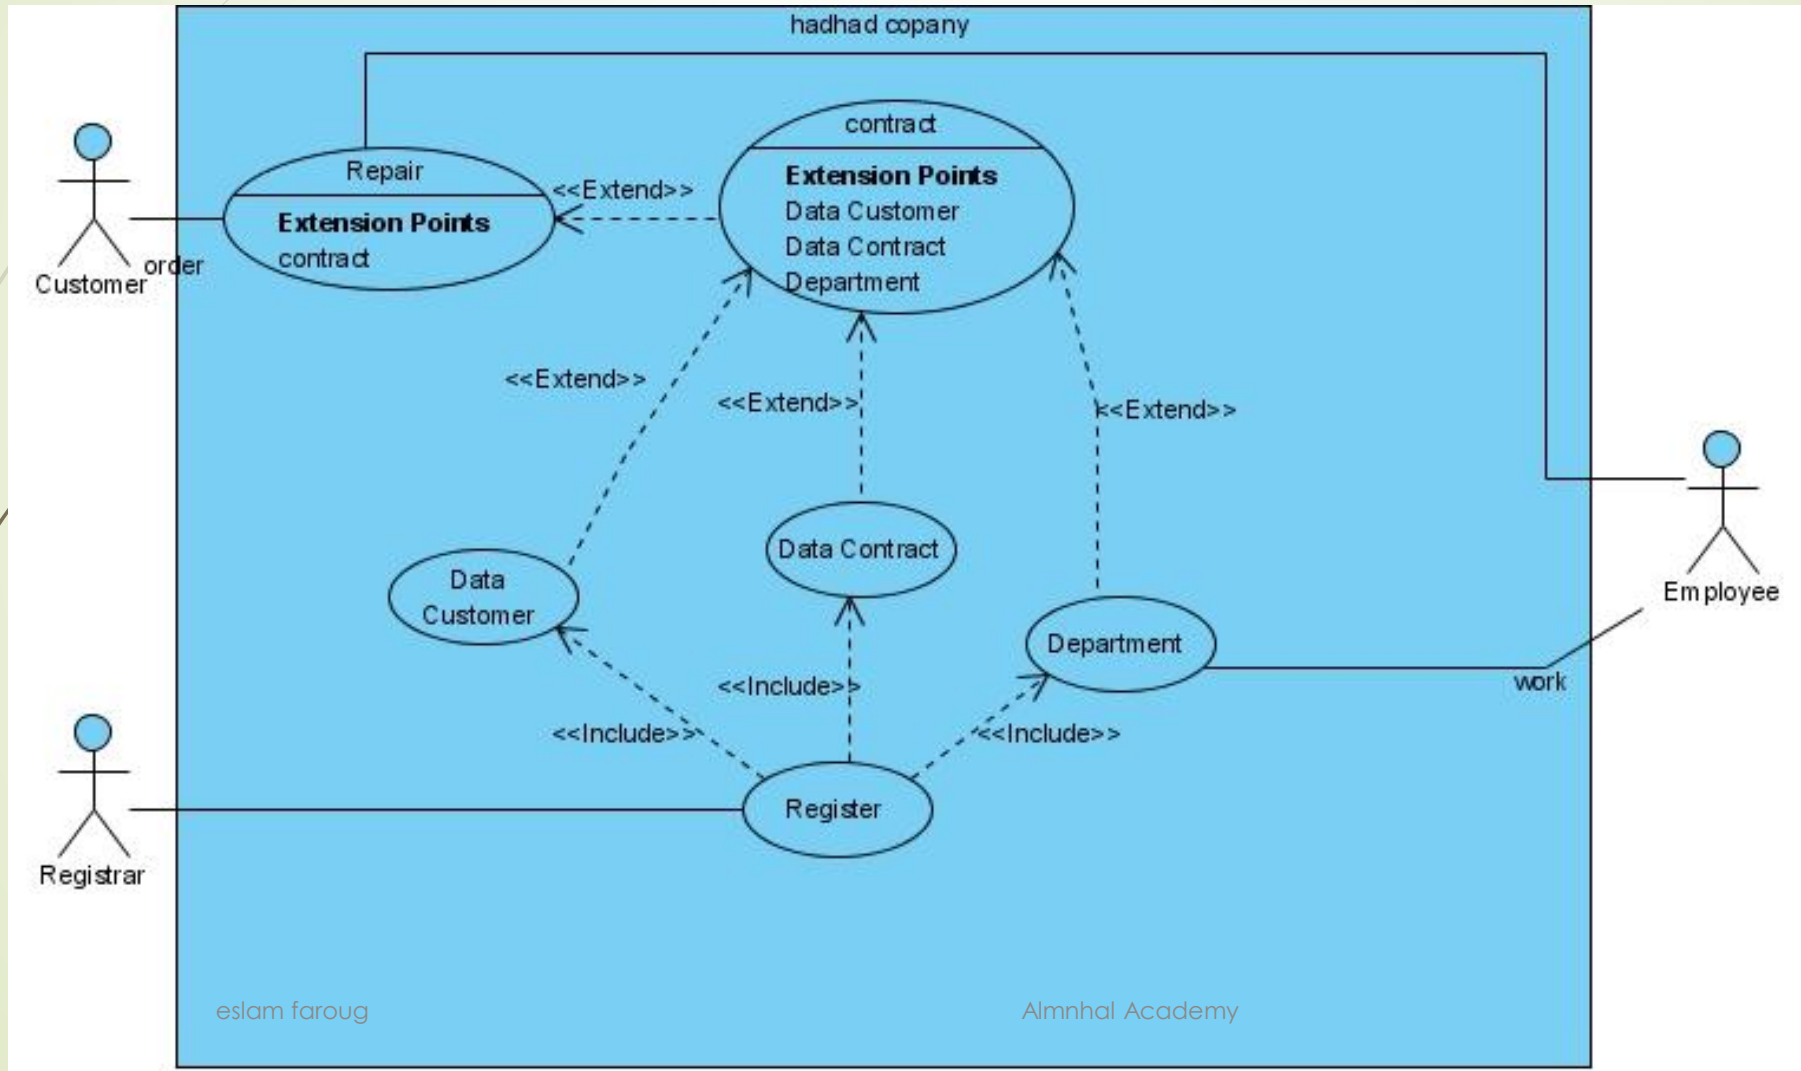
hadhad copany

Repair
Extension Points
contract

<<Extend>>

contract
Extension Points
Data Customer
Data Contract
Department

Customer
order

<<Extend>>

<<Extend>>

<<Extend>>

Data Contract

Data Customer

Department

Employee

work

<<Include>>

<<Include>>

<<Include>>

Register

Registrar

eslam faroug

Almnhal Academy